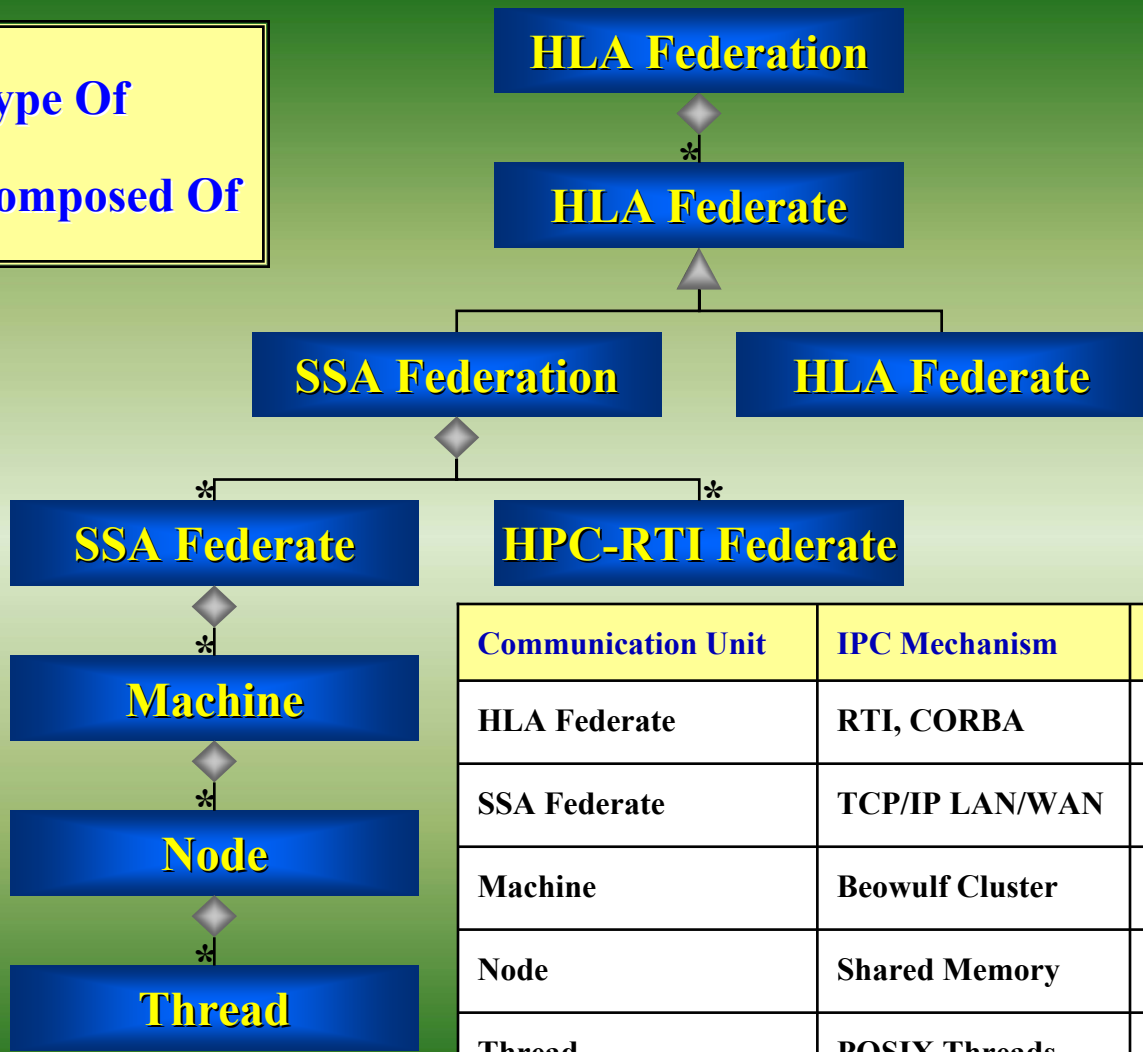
ype Of

omposed Of

HLA Federation

*

HLA Federate

SSA Federation

HLA Federate

*

*

SSA Federate

HPC-RTI Federate

*

Machine

*

Node

*

Thread

| Communication Unit | IPC Mechanism |
|---|---|
| HLA Federate | RTI, CORBA |
| SSA Federate | TCP/IP LAN/WAN |
| Machine | Beowulf Cluster |
| Node | Shared Memory |
| Thread | POSIX Threads |